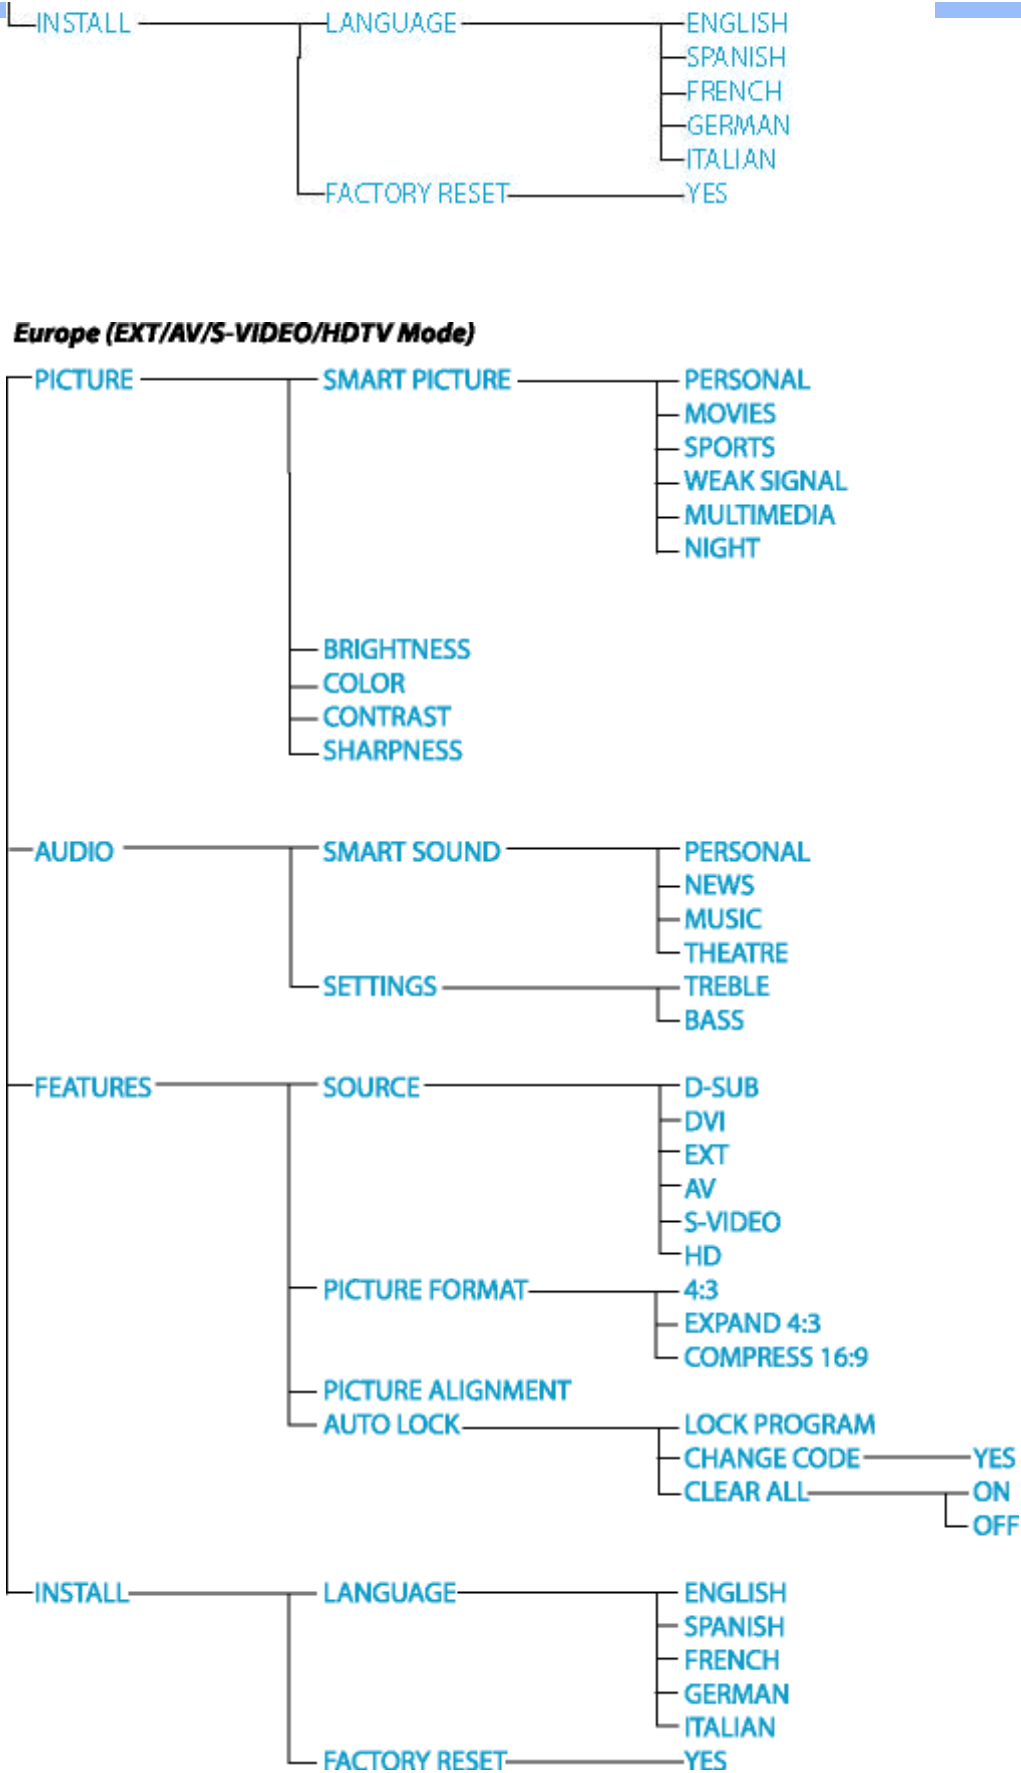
INSTALL
LANGUAGE
ENGLISH
SPANISH
FRENCH
GERMAN
ITALIAN
FACTORY RESET
YES

Europe (EXT/AV/S-VIDEO/HDTV Mode)

PICTURE
SMART PICTURE
PERSONAL
MOVIES
SPORTS
WEAK SIGNAL
MULTIMEDIA
NIGHT
BRIGHTNESS
COLOR
CONTRAST
SHARPNESS

AUDIO
SMART SOUND
PERSONAL
NEWS
MUSIC
THEATRE
SETTINGS
TREBLE
BASS

FEATURES
SOURCE
D-SUB
DVI
EXT
AV
S-VIDEO
HD
PICTURE FORMAT
4:3
EXPAND 4:3
COMPRESS 16:9
PICTURE ALIGNMENT
AUTO LOCK
LOCK PROGRAM
CHANGE CODE
YES
CLEAR ALL
ON
OFF

INSTALL
LANGUAGE
ENGLISH
SPANISH
FRENCH
GERMAN
ITALIAN
FACTORY RESET
YES